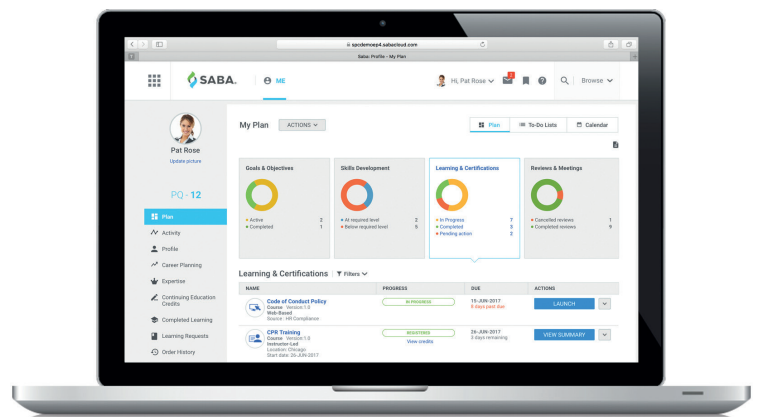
spcdemocep4.sabacloud.com

Saba: Profile - My Plan

SABA. ME

Hi, Pat Rose

Browse

Pat Rose
Update picture

PQ - 12

Plan
Activity
Profile
Career Planning
Expertise
Continuing Education Credits
Completed Learning
Learning Requests
Order History

My Plan ACTIONS

Plan To-Do Lists Calendar

Goals & Objectives
Active 2
Completed 1

Skills Development
At required level 2
Below required level 5

Learning & Certifications
In Progress 7
Completed 5
Pending action 2

Reviews & Meetings
Cancelled reviews 1
Completed reviews 9

Learning & Certifications Filters

| NAME | PROGRESS | DUE | ACTIONS |
|---|---|---|---|
| Code of Conduct Policy Course Version 1.0 Web Based Source : HR Compliance | IN PROGRESS | 15-JUN-2017 6 days past due | LAUNCH |
| CPR Training Course Version 1.0 Instructor Led Location: Chicago Start date: 20-JUN-2017 | REGISTERED View credits | 29-JUN-2017 3 days remaining | VIEW SUMMARY |